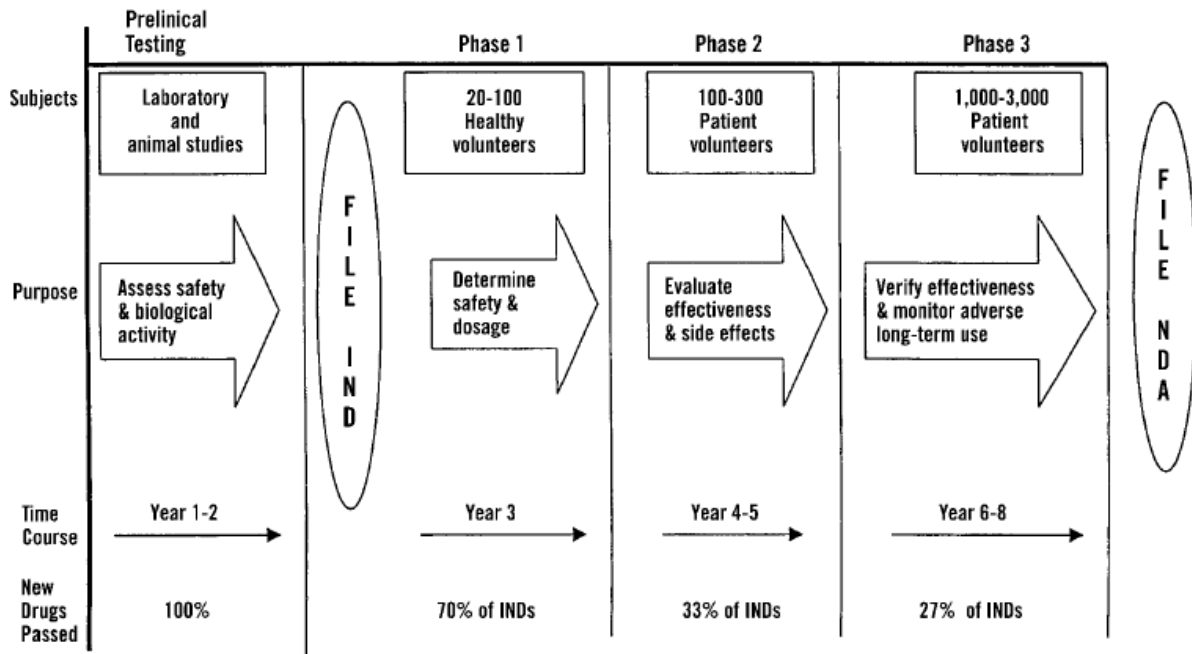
| | Prelinical Testing | | Phase 1 | Phase 2 | Phase 3 | |
|---|---|---|---|---|---|---|
| Subjects | Laboratory and animal studies | FILE IND | 20-100 Healthy volunteers | 100-300 Patient volunteers | 1,000-3,000 Patient volunteers | FILE NDA |
| Purpose | Assess safety & biological activity | | Determine safety & dosage | Evaluate effectiveness & side effects | Verify effectiveness & monitor adverse long-term use | |
| Time Course | Year 1-2 | | Year 3 | Year 4-5 | Year 6-8 | |
| New Drugs Passed | 100% | | 70% of INDs | 33% of INDs | 27% of INDs | |